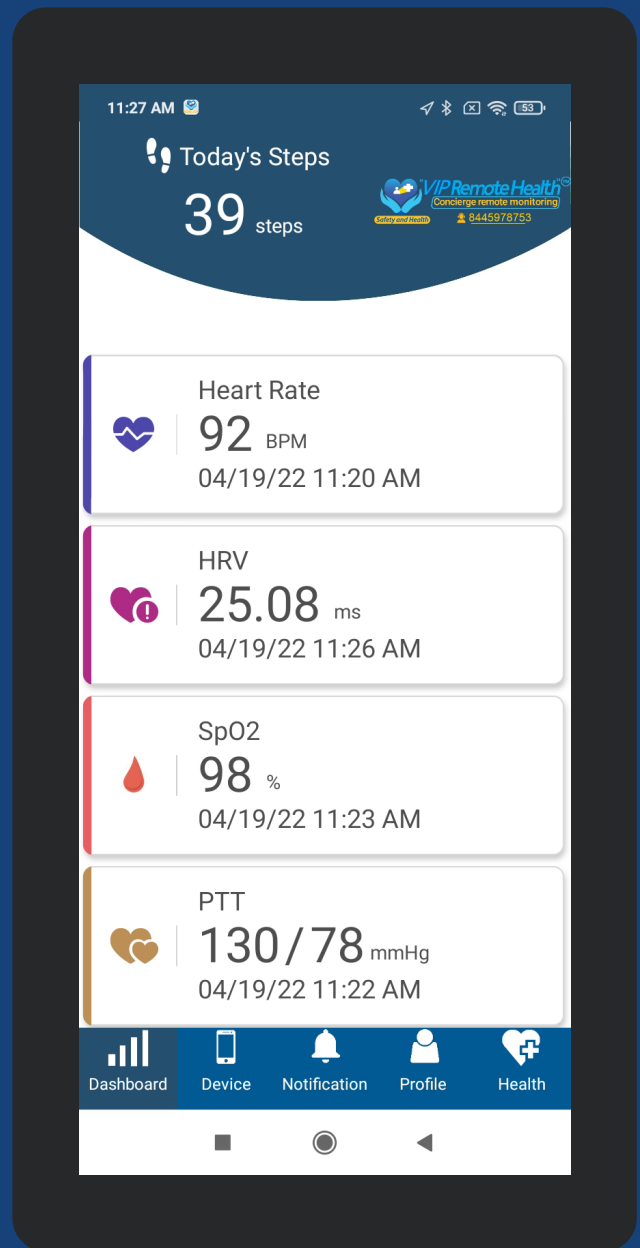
11:27 AM

53

Today's Steps

39 steps

VIP Remote Health™
Concierge remote monitoring
Safety and Health
8445978753

Heart Rate
92 BPM
04/19/22 11:20 AM

HRV
25.08 ms
04/19/22 11:26 AM

SpO2
98 %
04/19/22 11:23 AM

PTT
130 / 78 mmHg
04/19/22 11:22 AM

Dashboard
Device
Notification
Profile
Health